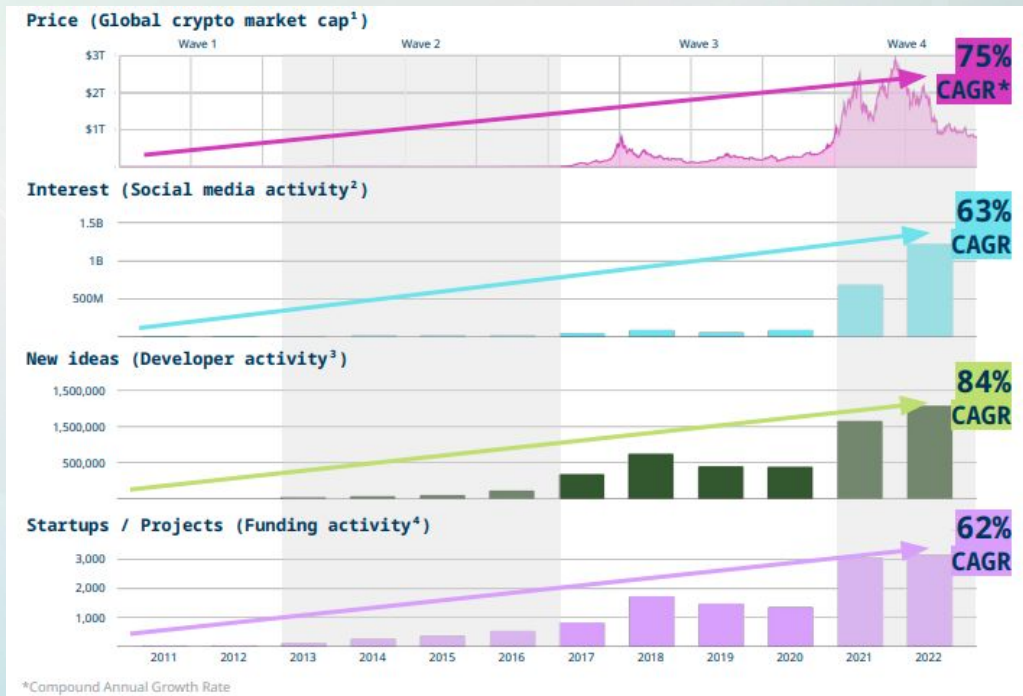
Price (Global crypto market cap¹)

Wave 1 Wave 2 Wave 3 Wave 4

$3T
$2T
$1T

75% CAGR*

Interest (Social media activity²)

1.5B
1B
500M

63% CAGR

New ideas (Developer activity³)

1,500,000
1,500,000
500,000

84% CAGR

Startups / Projects (Funding activity⁴)

3,000
2,000
1,000

62% CAGR

2011 2012 2013 2014 2015 2016 2017 2018 2019 2020 2021 2022

*Compound Annual Growth Rate